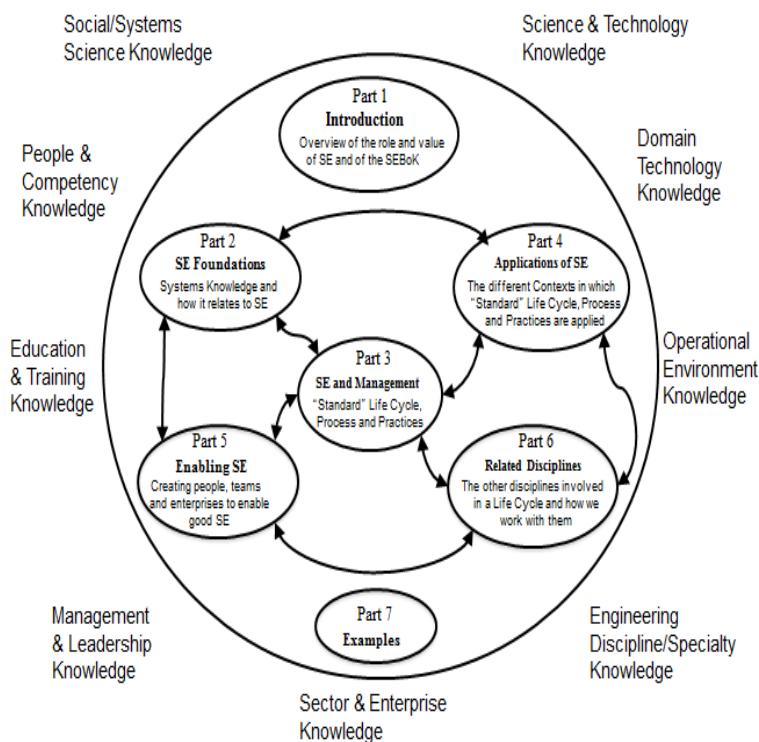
Social/Systems Science Knowledge

Science & Technology Knowledge

People & Competency Knowledge

Domain Technology Knowledge

Part 1
Introduction
Overview of the role and value of SE and of the SEBoK

Part 2
SE Foundations
Systems Knowledge and how it relates to SE

Part 4
Applications of SE
The different Contexts in which "Standard" Life Cycle, Process and Practices are applied

Education & Training Knowledge

Part 3
SE and Management
"Standard" Life Cycle, Process and Practices

Operational Environment Knowledge

Part 5
Enabling SE
Creating people, teams and enterprises to enable good SE

Part 6
Related Disciplines
The other disciplines involved in a Life Cycle and how we work with them

Management & Leadership Knowledge

Part 7
Examples

Engineering Discipline/Specialty Knowledge

Sector & Enterprise Knowledge